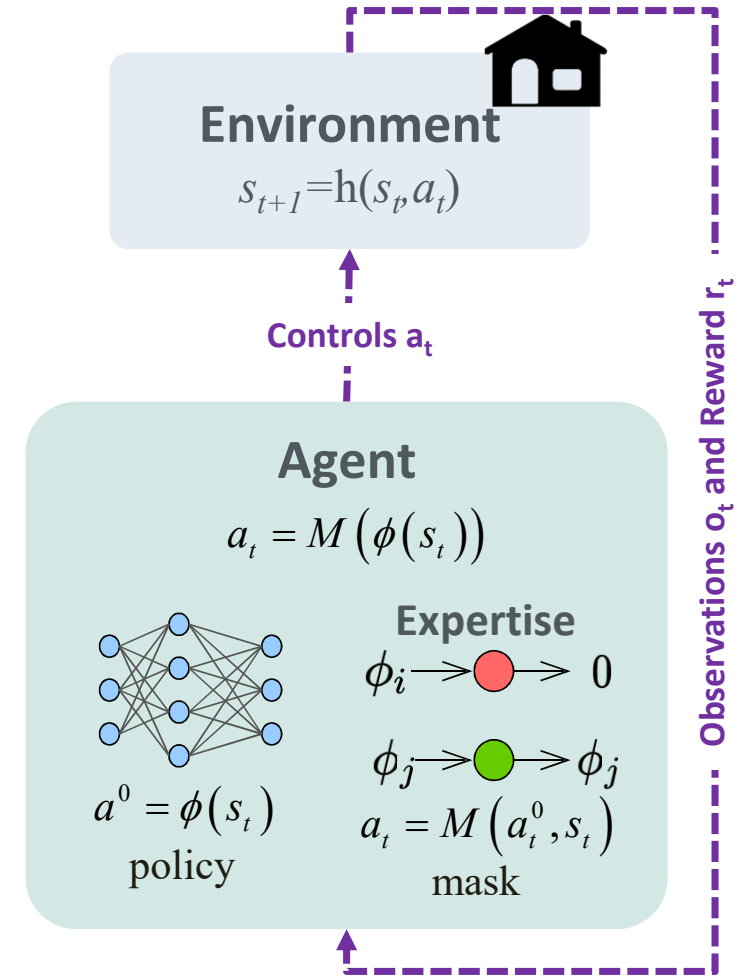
Environment

$s_{t+1}=h(s_t,a_t)$

Controls $a_t$

Observations $o_t$ and Reward $r_t$

Agent

$a_t = M\left(\phi(s_t)\right)$

Expertise

$\phi_i \rightarrow \rightarrow 0$

$\phi_j \rightarrow \rightarrow \phi_j$

$a^0 = \phi(s_t)$

policy

$a_t = M\left(a_t^0, s_t\right)$

mask